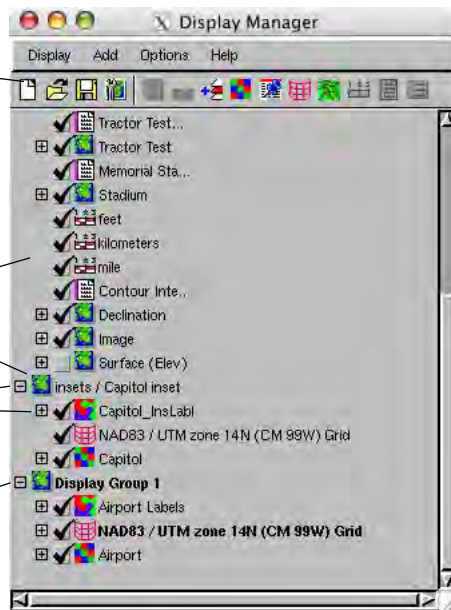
Display Manager

Display Add Options Help

Tractor Test...
Tractor Test
Memorial Sta...
Stadium
feet
kilometers
mile
Contour Inte...
Declination
Image
Surface (Elev)
insets / Capitol inset
Capitol_InsLabl
NAD83 / UTM zone 14N (CM 99W) Grid
Capitol
Display Group 1
Airport Labels
NAD83 / UTM zone 14N (CM 99W) Grid
Airport